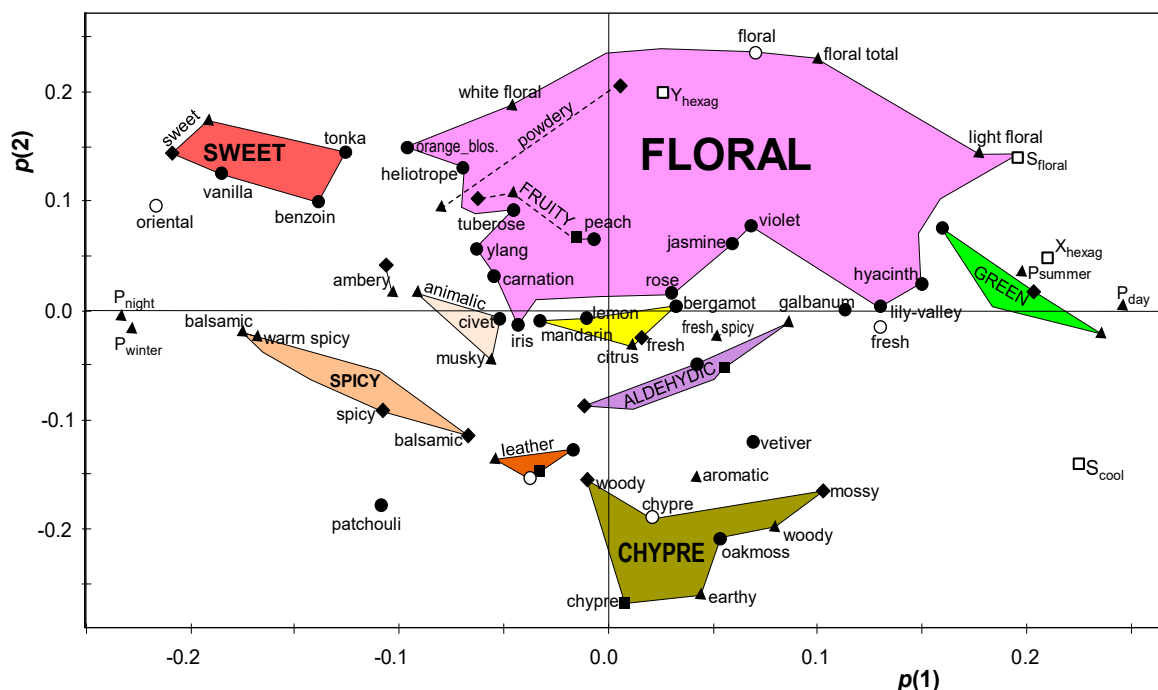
floral
floral total
white floral
$Y_{hexag}$
powdery
sweet
SWEET
tonka
orange_blos.
FLORAL
light floral
$S_{floral}$
heliotrope
vanilla
benzoin
oriental
FRUITY
tuberose
peach
violet
jasmine
ylang
amber
carnation
hyacinth
GREEN
$X_{hexag}$
$P_{summer}$
$P_{night}$
animalic
rose
lemon
bergamot
galbanum
$P_{day}$
lily-valley
civet
iris
mandarin
fresh_spicy
$P_{winter}$
balsamic
warm spicy
fresh
citrus
fresh
musky
SPICY
ALDEHYDIC
spicy
balsamic
vetiver
leather
$S_{cool}$
aromatic
woody
mossy
chypre
patchouli
woody
CHYPRE
oakmoss
chypre
earthy
0.2
0.1
0.0
-0.1
-0.2
p(2)
-0.2
-0.1
0.0
0.1
0.2
p(1)